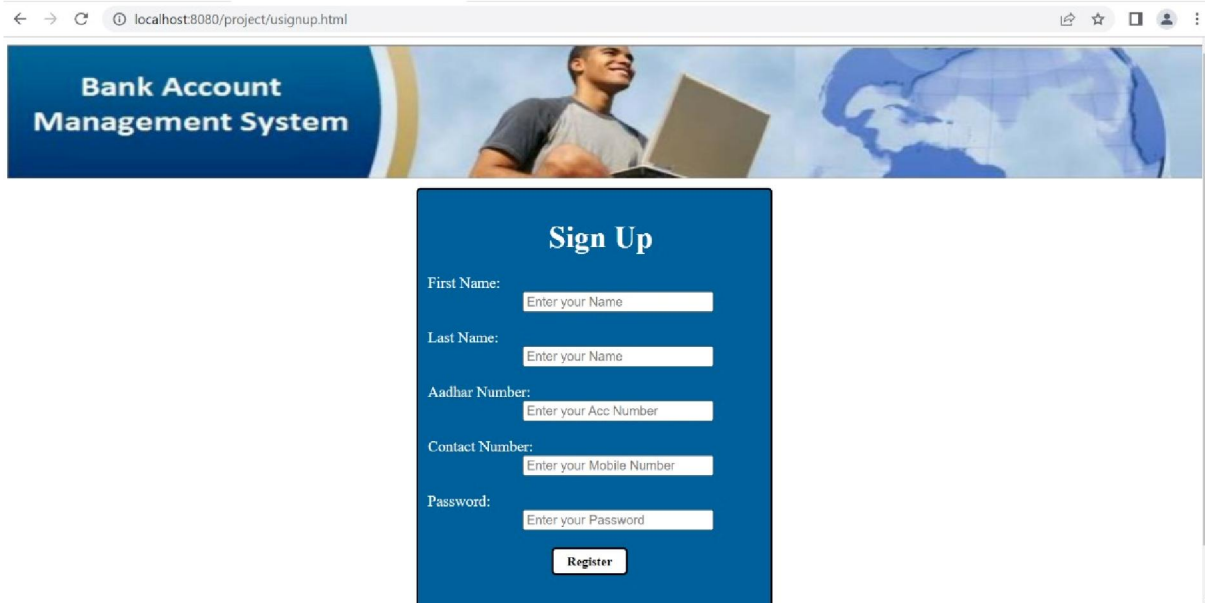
localhost:8080/project/usignup.html

Bank Account Management System

Sign Up

First Name:
Enter your Name

Last Name:
Enter your Name

Aadhar Number:
Enter your Acc Number

Contact Number:
Enter your Mobile Number

Password:
Enter your Password

Register